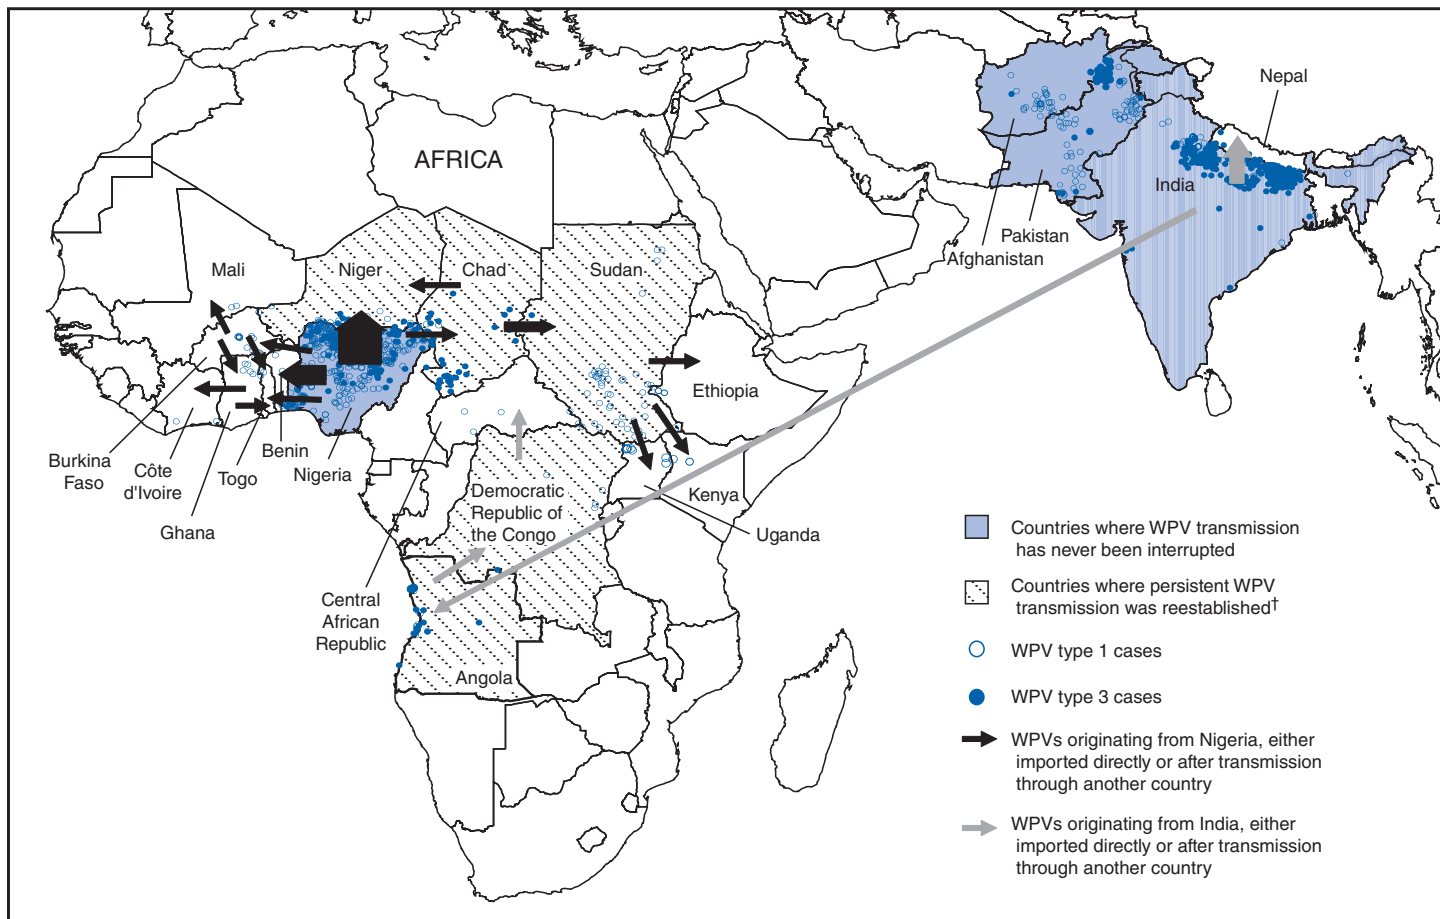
AFRICA

Nepal

India

Pakistan

Afghanistan

Mali

Niger

Chad

Sudan

Ethiopia

Burkina Faso

Côte d'Ivoire

Ghana

Togo

Benin

Nigeria

Central African Republic

Democratic Republic of the Congo

Kenya

Uganda

Angola

Countries where WPV transmission has never been interrupted

Countries where persistent WPV transmission was reestablished$^{\dagger}$

WPV type 1 cases

WPV type 3 cases

WPVs originating from Nigeria, either imported directly or after transmission through another country

WPVs originating from India, either imported directly or after transmission through another country